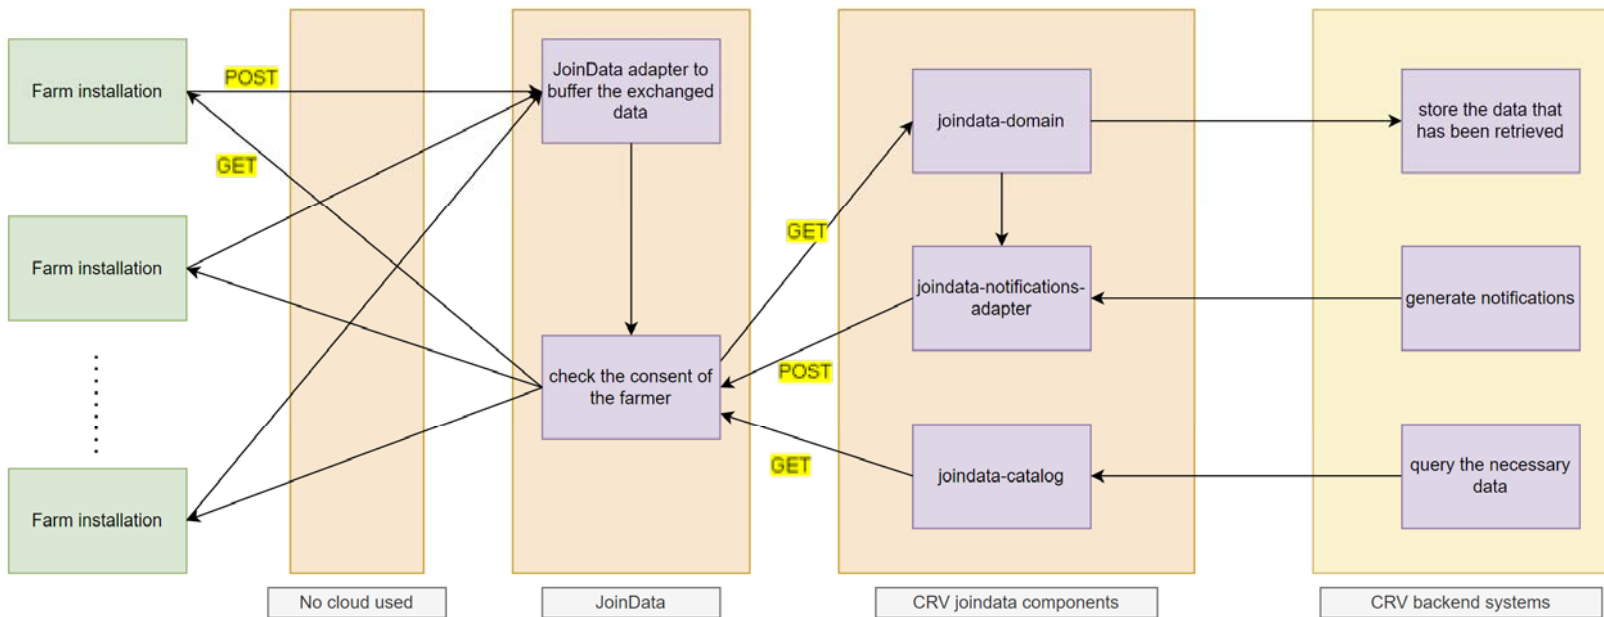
Farm installation

POST

GET

Farm installation

Farm installation

JoinData adapter to buffer the exchanged data

check the consent of the farmer

GET

POST

GET

joindata-domain

joindata-notifications-adapter

joindata-catalog

store the data that has been retrieved

generate notifications

query the necessary data

No cloud used

JoinData

CRV joindata components

CRV backend systems